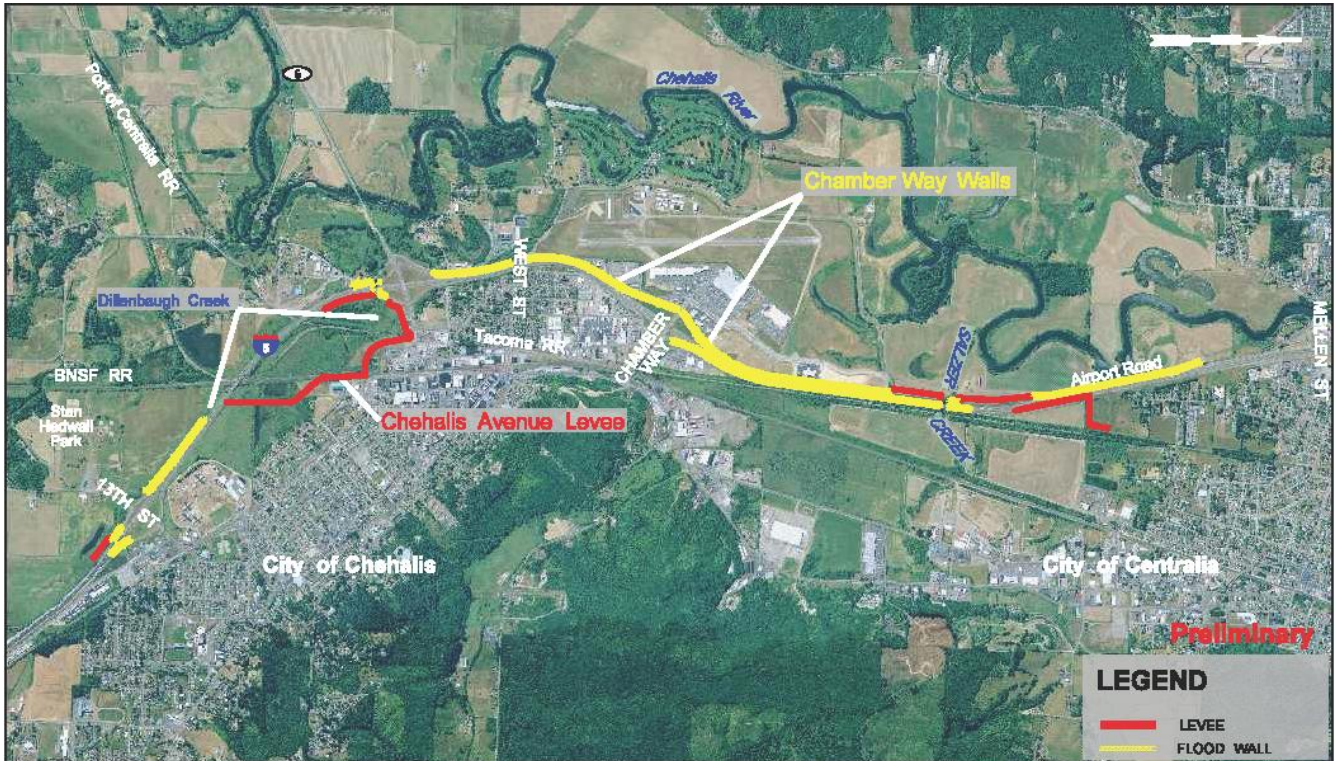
Port of Centralia RR

Chehalis River

Chamber Way Walls

Dillenbaugh Creek

WEST ST

5

Tacoma RR

CHAMBER WAY

SALZER CREEK

MELLEN ST

Airport Road

BNSF RR

Stan Hedwall Park

Chehalis Avenue Levee

13TH ST

City of Chehalis

City of Centralia

Preliminary

LEGEND

LEVEE

FLOOD WALL